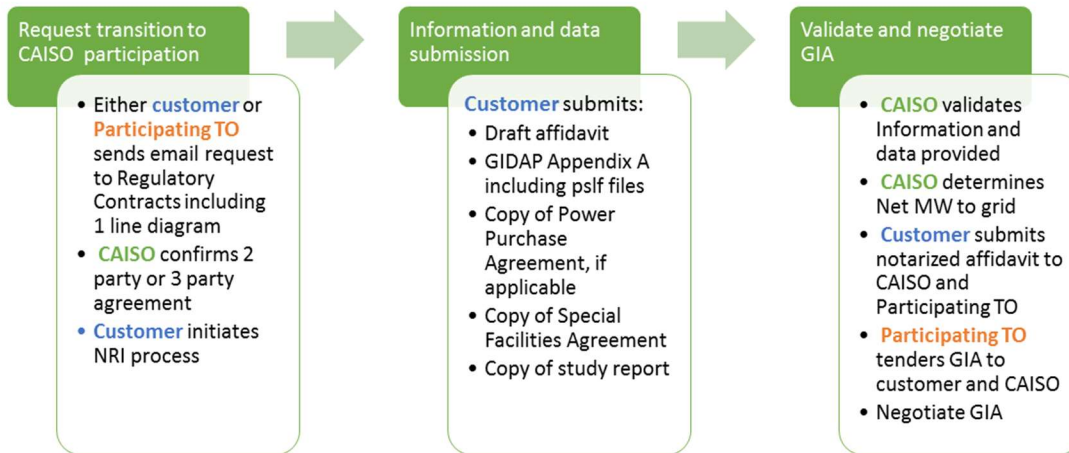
Request transition to CAISO participation

- Either customer or Participating TO sends email request to Regulatory Contracts including 1 line diagram
- CAISO confirms 2 party or 3 party agreement
- Customer initiates NRI process

Information and data submission

Customer submits:
- Draft affidavit
- GIDAP Appendix A including pslf files
- Copy of Power Purchase Agreement, if applicable
- Copy of Special Facilities Agreement
- Copy of study report

Validate and negotiate GIA

- CAISO validates Information and data provided
- CAISO determines Net MW to grid
- Customer submits notarized affidavit to CAISO and Participating TO
- Participating TO tenders GIA to customer and CAISO
- Negotiate GIA